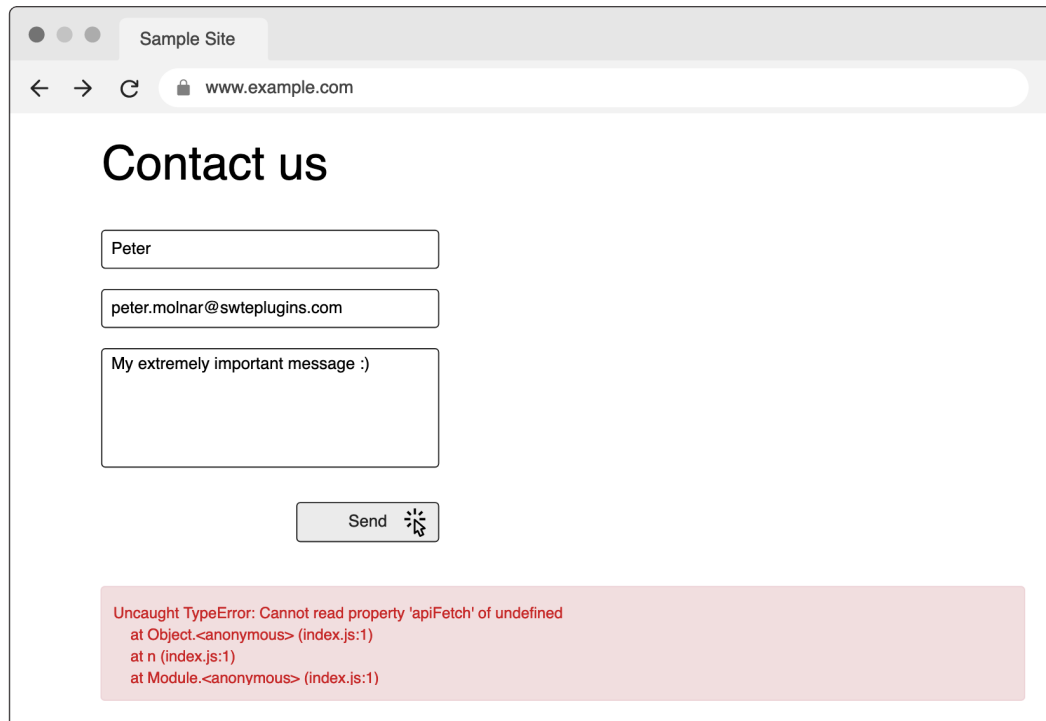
Sample Site

www.example.com

Contact us

Peter

peter.molnar@swteplugins.com

My extremely important message :)

Send

Uncaught TypeError: Cannot read property 'apiFetch' of undefined
at Object.<anonymous> (index.js:1)
at n (index.js:1)
at Module.<anonymous> (index.js:1)